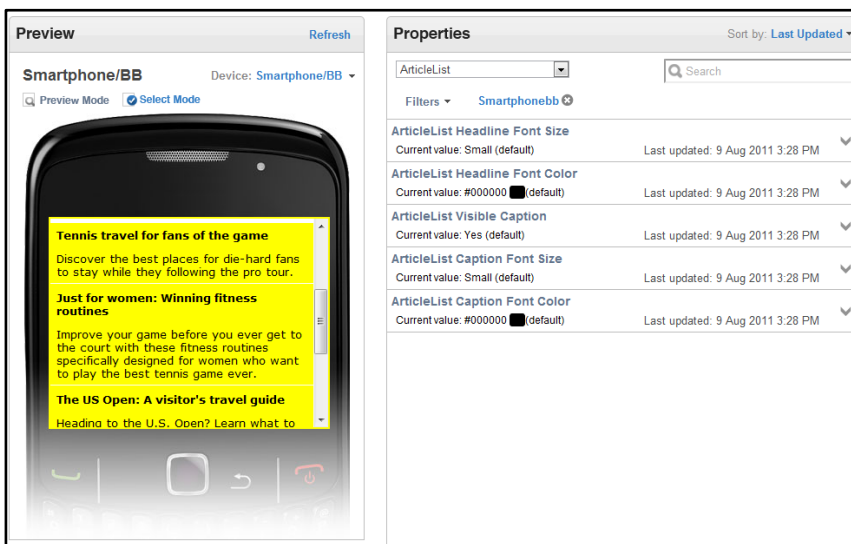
Preview

Refresh

Smartphone/BB

Device: Smartphone/BB

Preview Mode

Select Mode

Tennis travel for fans of the game

Discover the best places for die-hard fans to stay while they following the pro tour.

Just for women: Winning fitness routines

Improve your game before you ever get to the court with these fitness routines specifically designed for women who want to play the best tennis game ever.

The US Open: A visitor's travel guide

Heading to the U.S. Open? Learn what to

Properties

Sort by: Last Updated

ArticleList

Search

Filters

Smartphonebb

ArticleList Headline Font Size

Current value: Small (default)

Last updated: 9 Aug 2011 3:28 PM

ArticleList Headline Font Color

Current value: #000000 (default)

Last updated: 9 Aug 2011 3:28 PM

ArticleList Visible Caption

Current value: Yes (default)

Last updated: 9 Aug 2011 3:28 PM

ArticleList Caption Font Size

Current value: Small (default)

Last updated: 9 Aug 2011 3:28 PM

ArticleList Caption Font Color

Current value: #000000 (default)

Last updated: 9 Aug 2011 3:28 PM